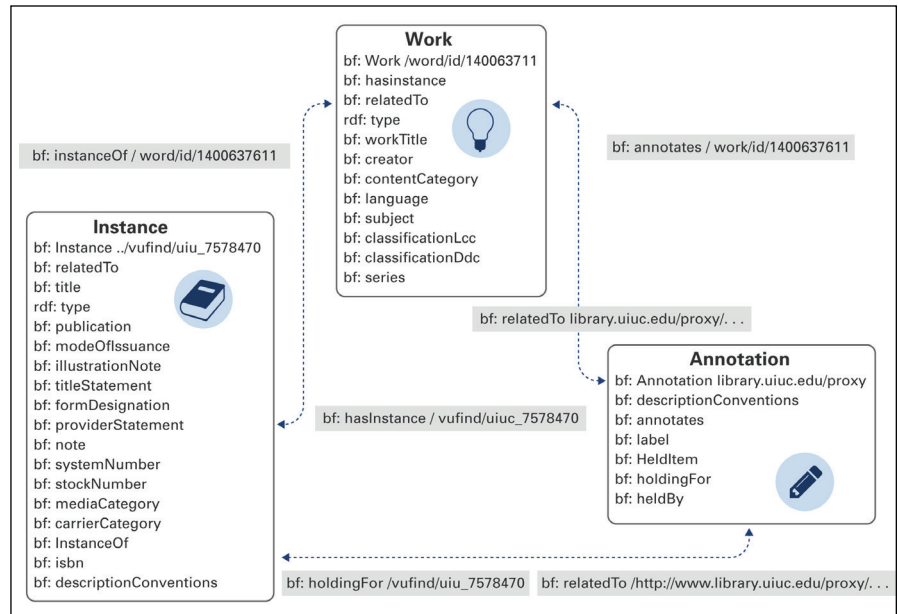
Work
bf: Work /word/id/140063711
bf: hasinstance
bf: relatedTo
rdf: type
bf: workTitle
bf: creator
bf: contentCategory
bf: language
bf: subject
bf: classificationLcc
bf: classificationDdc
bf: series

bf: instanceOf / word/id/1400637611

bf: annotates / work/id/1400637611

Instance
bf: Instance ../vufind/uiu_7578470
bf: relatedTo
bf: title
rdf: type
bf: publication
bf: modeOfIssuance
bf: illustrationNote
bf: titleStatement
bf: formDesignation
bf: providerStatement
bf: note
bf: systemNumber
bf: stockNumber
bf: mediaCategory
bf: carrierCategory
bf: InstanceOf
bf: isbn
bf: descriptionConventions

bf: relatedTo library.uiuc.edu/proxy/. . .

Annotation
bf: Annotation library.uiuc.edu/proxy
bf: descriptionConventions
bf: annotates
bf: label
bf: HeldItem
bf: holdingFor
bf: heldBy

bf: hasInstance / vufind/uiuc_7578470

bf: holdingFor /vufind/uiu_7578470

bf: relatedTo /http://www.library.uiuc.edu/proxy/. . .